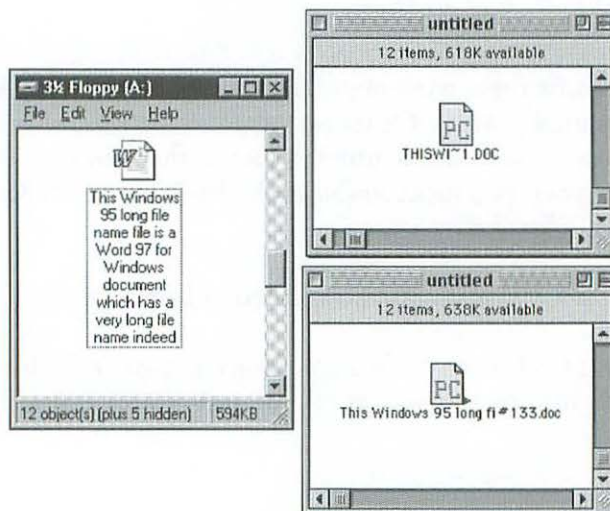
3½ Floppy (A:)

File Edit View Help

This Windows 95 long file name file is a Word 97 for Windows document which has a very long file name indeed

12 object(s) (plus 5 hidden) 594KB

untitled

12 items, 618K available

PC

THISWI~1.DOC

untitled

12 items, 638K available

PC

This Windows 95 long fi#133.doc